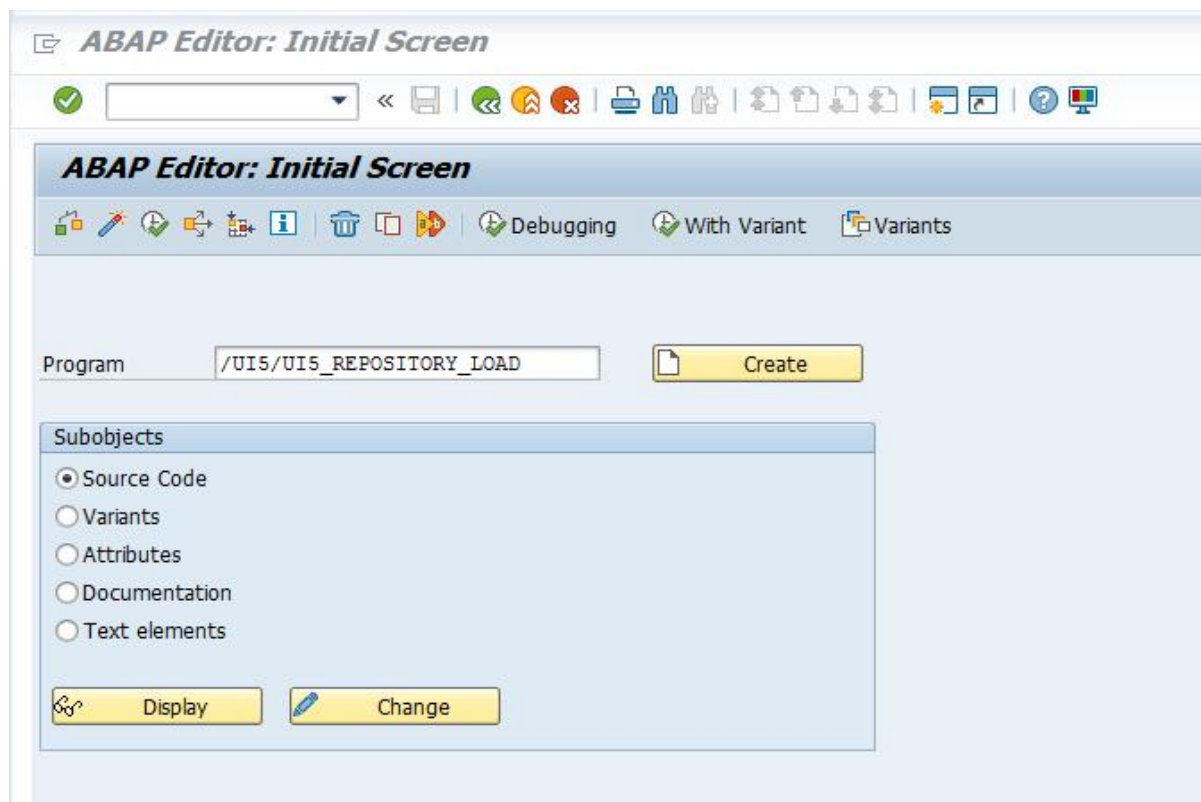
ABAP Editor: Initial Screen

ABAP Editor: Initial Screen

Debugging With Variant Variants

Program /UI5/UI5_REPOSITORY_LOAD Create

Subobjects

Source Code
Variants
Attributes
Documentation
Text elements

Display Change